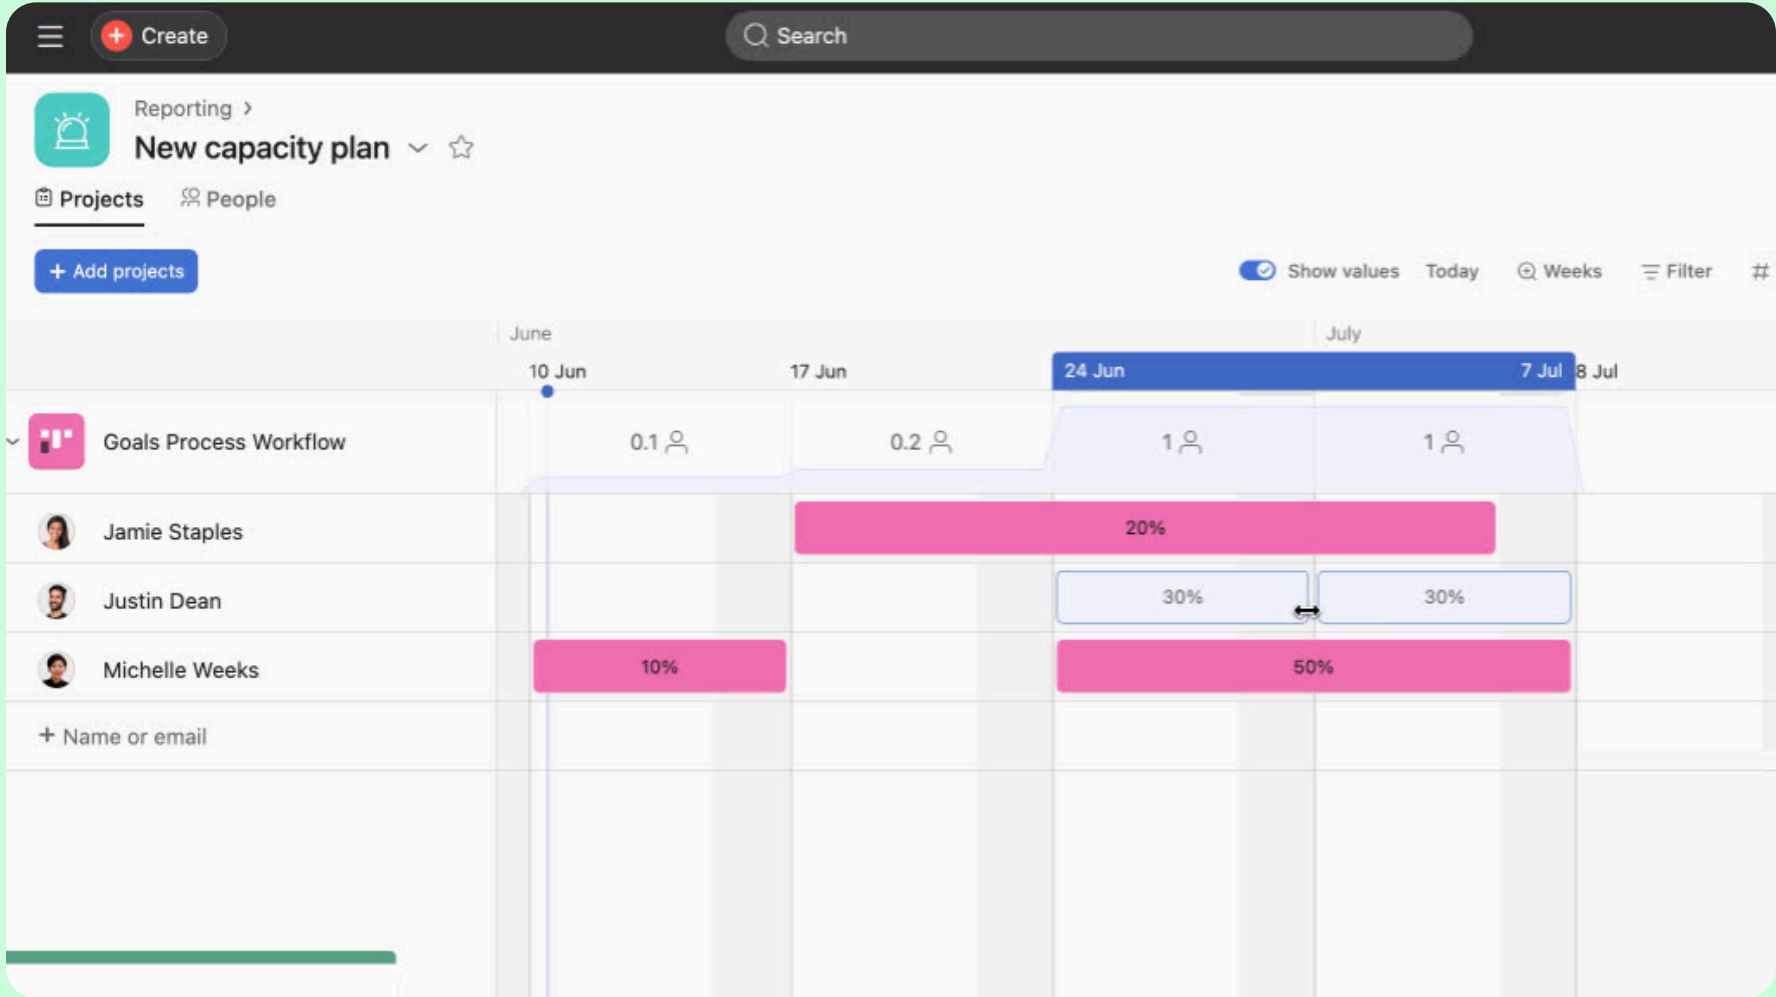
Create

Search

Reporting ›

New capacity plan

Projects People

+ Add projects

Show values Today Weeks Filter #

June July

10 Jun 17 Jun 24 Jun 7 Jul 8 Jul

Goals Process Workflow 0.1 0.2 1 1

Jamie Staples 20%

Justin Dean 30% 30%

Michelle Weeks 10% 50%

+ Name or email